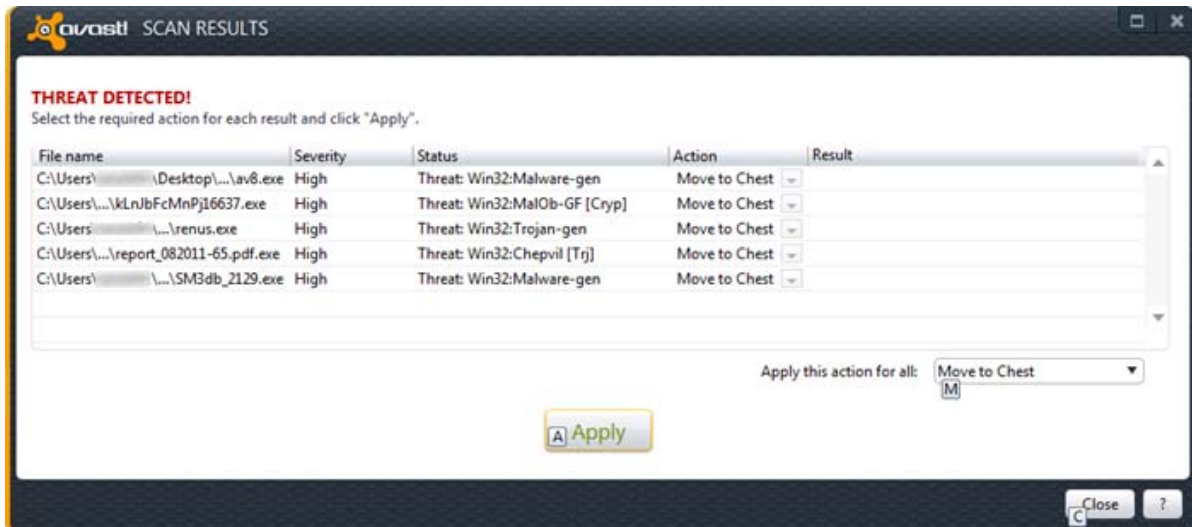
avast! SCAN RESULTS

THREAT DETECTED!
Select the required action for each result and click "Apply".

| File name | Severity | Status | Action | Result |
|---|---|---|---|---|
| C:\Users\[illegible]\Desktop\...\av8.exe | High | Threat: Win32:Malware-gen | Move to Chest | |
| C:\Users\...\kLnJbFcMnPj16637.exe | High | Threat: Win32:MalOb-GF [Cryp] | Move to Chest | |
| C:\Users\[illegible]\...\renus.exe | High | Threat: Win32:Trojan-gen | Move to Chest | |
| C:\Users\...\report_082011-65.pdf.exe | High | Threat: Win32:Chepvil [Trj] | Move to Chest | |
| C:\Users\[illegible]\...\SM3db_2129.exe | High | Threat: Win32:Malware-gen | Move to Chest | |

Apply this action for all: Move to Chest
M

A Apply

C Close ?